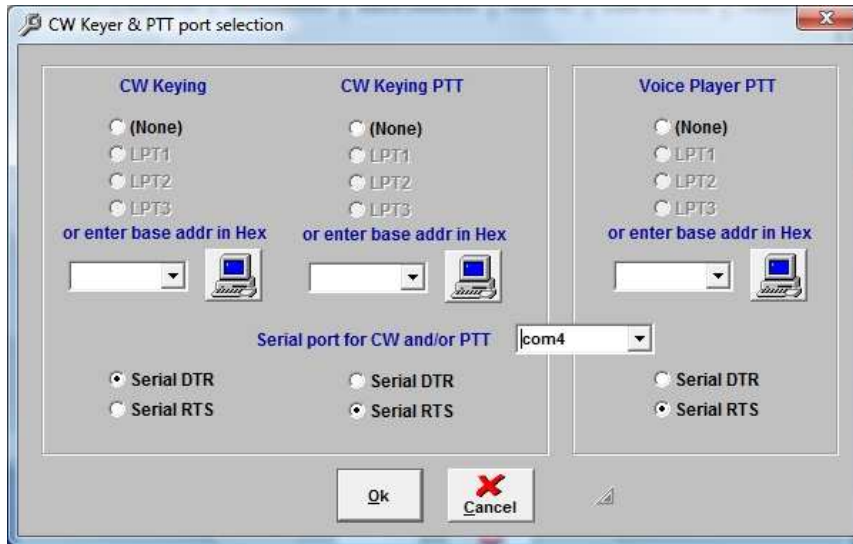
CW Keyer & PTT port selection

CW Keying
(None)
LPT1
LPT2
LPT3
or enter base addr in Hex

CW Keying PTT
(None)
LPT1
LPT2
LPT3
or enter base addr in Hex

Voice Player PTT
(None)
LPT1
LPT2
LPT3
or enter base addr in Hex

Serial port for CW and/or PTT com4

Serial DTR
Serial RTS

Serial DTR
Serial RTS

Serial DTR
Serial RTS

Ok
Cancel